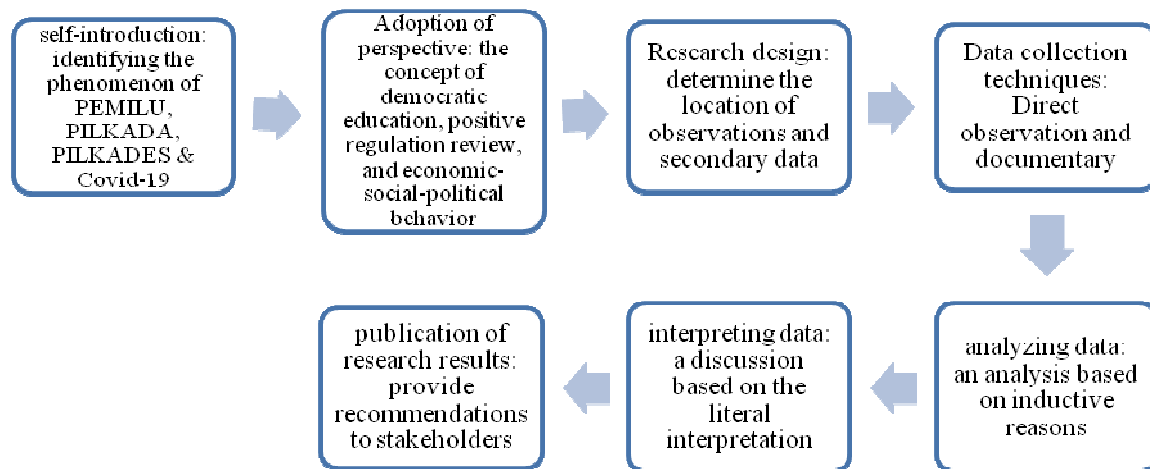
self-introduction: identifying the phenomenon of PEMILU, PILKADA, PILKADES & Covid-19

Adoption of perspective: the concept of democratic education, positive regulation review, and economic-social-political behavior

Research design: determine the location of observations and secondary data

Data collection techniques: Direct observation and documentary

analyzing data: an analysis based on inductive reasons

interpreting data: a discussion based on the literal interpretation

publication of research results: provide recommendations to stakeholders